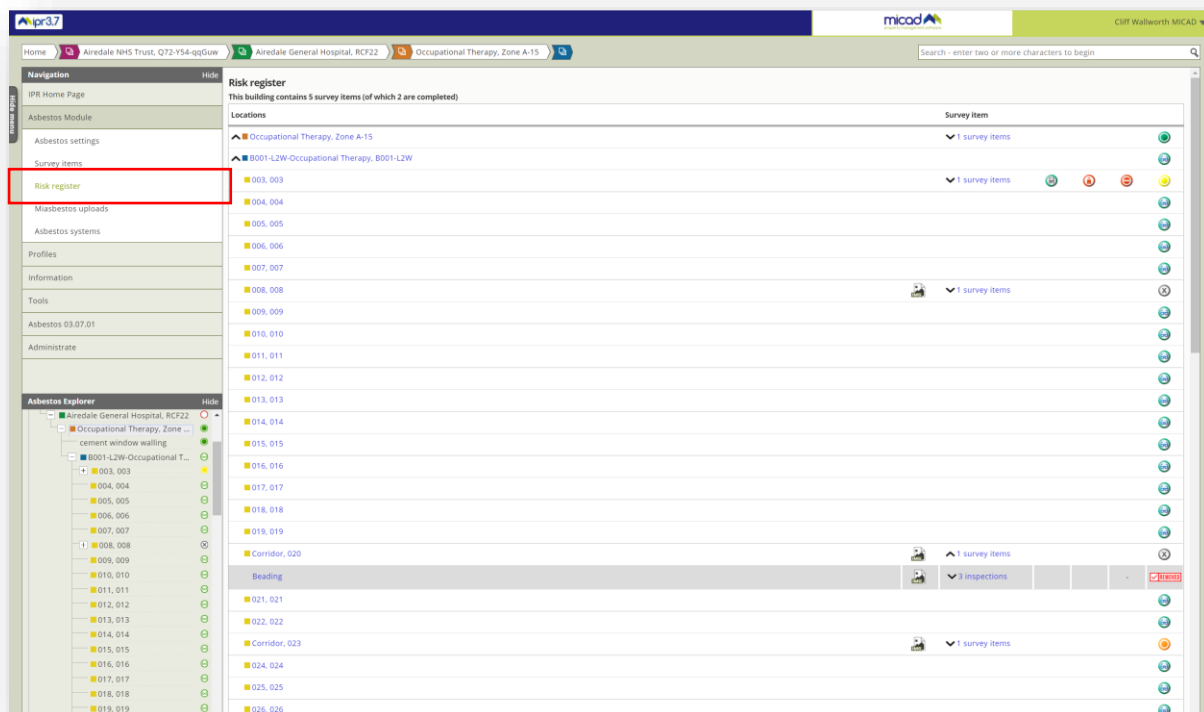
ipr3.7

micad

Cliff Wallworth MICAD

Home | Airedale NHS Trust, Q72-Y54-qqGuw | Airedale General Hospital, RCF22 | Occupational Therapy, Zone A-15

Search - enter two or more characters to begin

Navigation Hide

IPR Home Page

Asbestos Module

Asbestos settings

Survey items

Risk register

Miasbestos uploads

Asbestos systems

Profiles

Information

Tools

Asbestos 03.07.01

Administrate

Asbestos Explorer Hide

Airedale General Hospital, RCF22

Occupational Therapy, Zone ...

cement window walling

B001-L2W-Occupational T...

003, 003

004, 004

005, 005

006, 006

007, 007

008, 008

009, 009

010, 010

011, 011

012, 012

013, 013

014, 014

015, 015

016, 016

017, 017

018, 018

019, 019

Risk register

This building contains 5 survey items (of which 2 are completed)

| Locations | Survey item |
|---|---|
| Occupational Therapy, Zone A-15 | 1 survey items |
| B001-L2W-Occupational Therapy, B001-L2W | |
| 003, 003 | 1 survey items |
| 004, 004 | |
| 005, 005 | |
| 006, 006 | |
| 007, 007 | |
| 008, 008 | 1 survey items |
| 009, 009 | |
| 010, 010 | |
| 011, 011 | |
| 012, 012 | |
| 013, 013 | |
| 014, 014 | |
| 015, 015 | |
| 016, 016 | |
| 017, 017 | |
| 018, 018 | |
| 019, 019 | |
| Corridor, 020 | 1 survey items |
| Beading | 3 inspections - REMOVED |
| 021, 021 | |
| 022, 022 | |
| Corridor, 023 | 1 survey items |
| 024, 024 | |
| 025, 025 | |
| 026, 026 | |